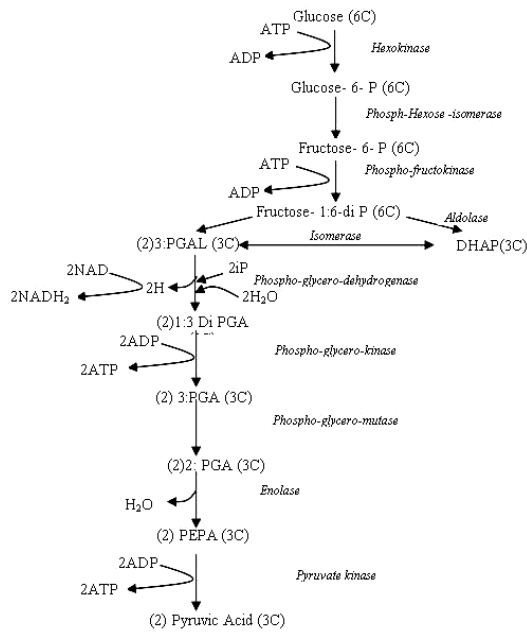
Glucose (6C)
ATP
ADP
Hexokinase
Glucose- 6- P (6C)
Phosph-Hexose -isomerase
Fructose- 6- P (6C)
ATP
ADP
Phospho-fructokinase
Fructose- 1:6-di P (6C)
Aldolase
(2)3:PGAL (3C)
Isomerase
DHAP(3C)
2NAD
2iP
Phospho-glycero-dehydrogenase
$2NADH_2$
2H
$2H_2O$
(2)1:3 Di PGA
2ADP
Phospho-glycero-kinase
2ATP
(2) 3:PGA (3C)
Phospho-glycero-mutase
(2)2: PGA (3C)
Enolase
$H_2O$
(2) PEPA (3C)
2ADP
Pyruvate kinase
2ATP
(2) Pyruvic Acid (3C)